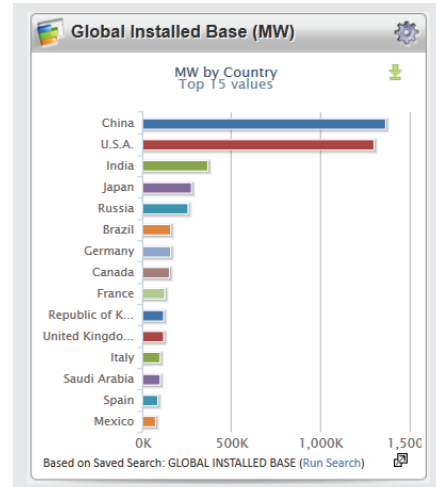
Global Installed Base (MW)

MW by Country
Top 15 values

China
U.S.A.
India
Japan
Russia
Brazil
Germany
Canada
France
Republic of K...
United Kingdo...
Italy
Saudi Arabia
Spain
Mexico

0K 500K 1,000K 1,500

Based on Saved Search: GLOBAL INSTALLED BASE (Run Search)